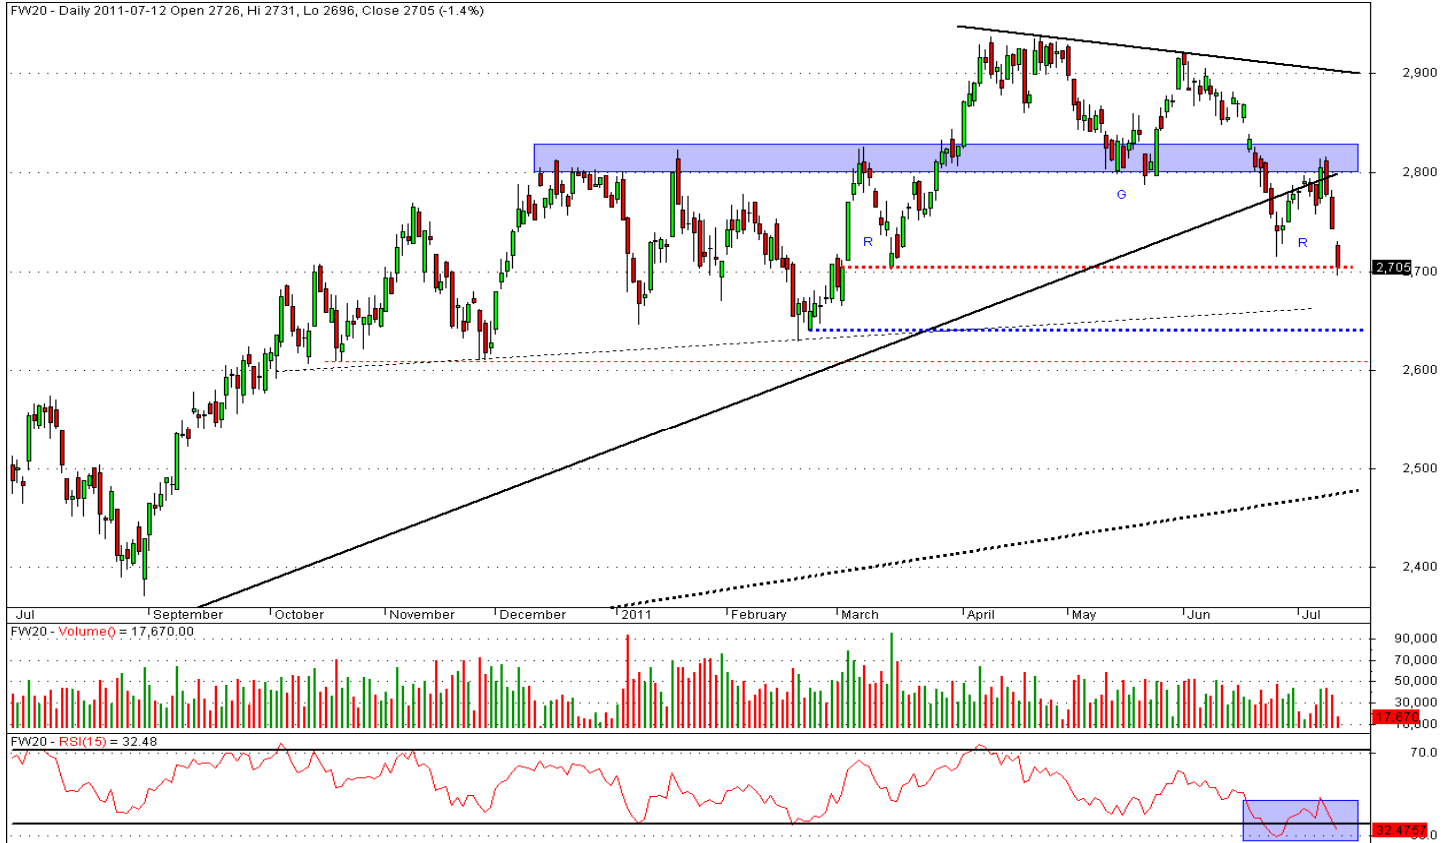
FW20 - Daily 2011-07-12 Open 2726, Hi 2731, Lo 2696, Close 2705 (-1.4%)

2,900
2,800
2,705
2,700
2,600
2,500
2,400

R
G
R

Jul
September
October
November
December
2011
February
March
April
May
Jun
Jul

FW20 - Volume() = 17,670.00
90,000
70,000
50,000
30,000
17,670
10,000

FW20 - RSI(15) = 32.48
70.0
32.4757
30.0